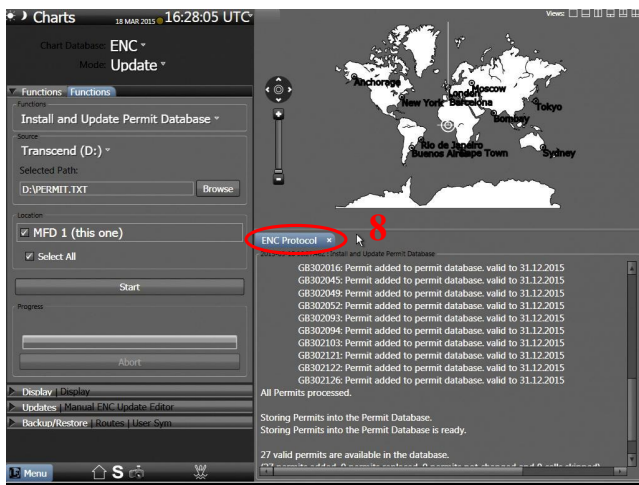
Charts 18 MAR 2015 16:28:05 UTC

Views:

Chart Database: ENC
Mode: Update

Functions Functions
Functions
Install and Update Permit Database
Source
Transcend (D:)
Selected Path:
D:\PERMIT.TXT
Browse
Location
MFD 1 (this one)
Select All
Start
Progress
Abort

Display | Display
Updates | Manual ENC Update Editor
Backup/Restore | Routes | User Sym

Menu S

Anchorage
Moscow
London
New York
Barcelona
Tokyo
Bombay
Rio de Janeiro
Buenos Aires
Cape Town
Sydney

ENC Protocol ×
8

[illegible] Install and Update Permit Database
GB302016: Permit added to permit database. valid to 31.12.2015
GB302045: Permit added to permit database. valid to 31.12.2015
GB302049: Permit added to permit database. valid to 31.12.2015
GB302052: Permit added to permit database. valid to 31.12.2015
GB302093: Permit added to permit database. valid to 31.12.2015
GB302094: Permit added to permit database. valid to 31.12.2015
GB302103: Permit added to permit database. valid to 31.12.2015
GB302121: Permit added to permit database. valid to 31.12.2015
GB302122: Permit added to permit database. valid to 31.12.2015
GB302126: Permit added to permit database. valid to 31.12.2015
All Permits processed.

Storing Permits into the Permit Database.
Storing Permits into the Permit Database is ready.

27 valid permits are available in the database.
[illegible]